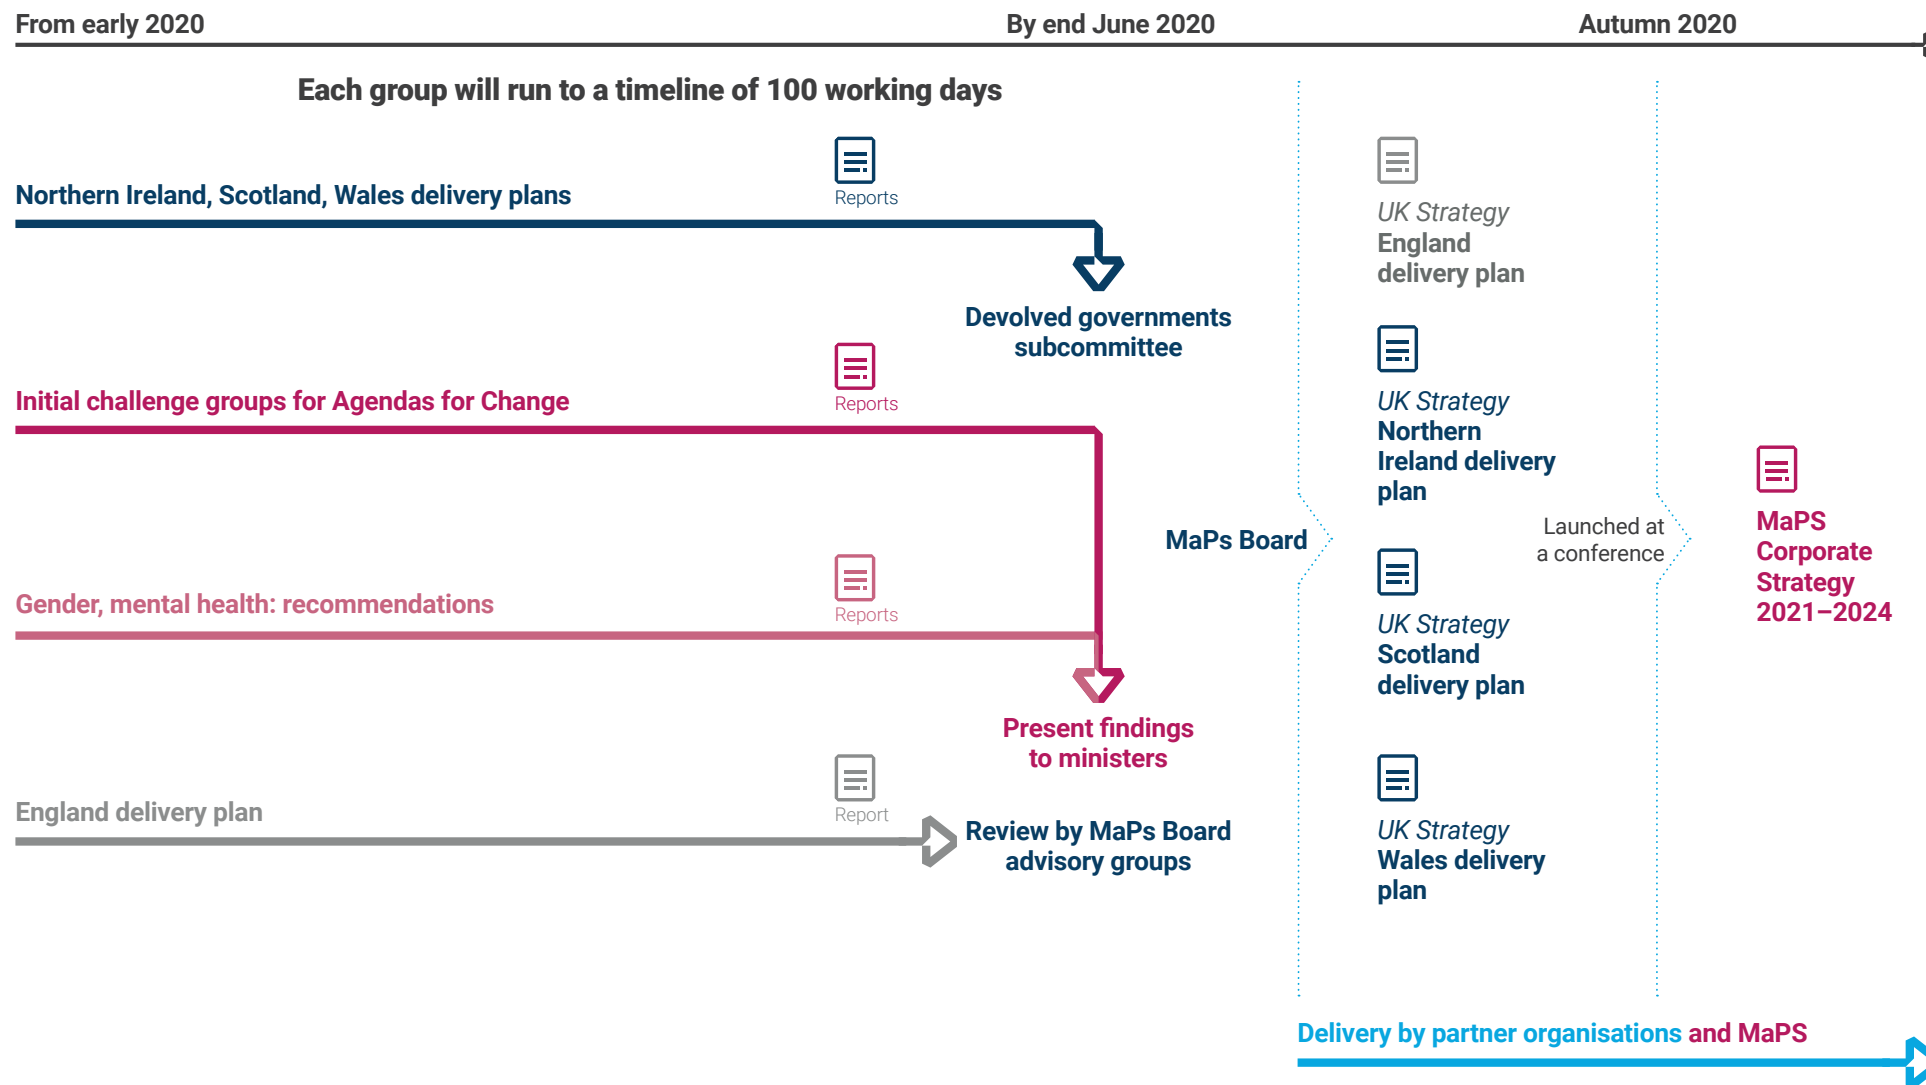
From early 2020

By end June 2020

Autumn 2020

Each group will run to a timeline of 100 working days

Reports

Northern Ireland, Scotland, Wales delivery plans

Devolved governments subcommittee

Reports

Initial challenge groups for Agendas for Change

Reports

Gender, mental health: recommendations

Present findings to ministers

Report

England delivery plan

Review by MaPs Board advisory groups

MaPs Board

UK Strategy England delivery plan

UK Strategy Northern Ireland delivery plan

UK Strategy Scotland delivery plan

UK Strategy Wales delivery plan

Launched at a conference

MaPS Corporate Strategy 2021–2024

Delivery by partner organisations and MaPS